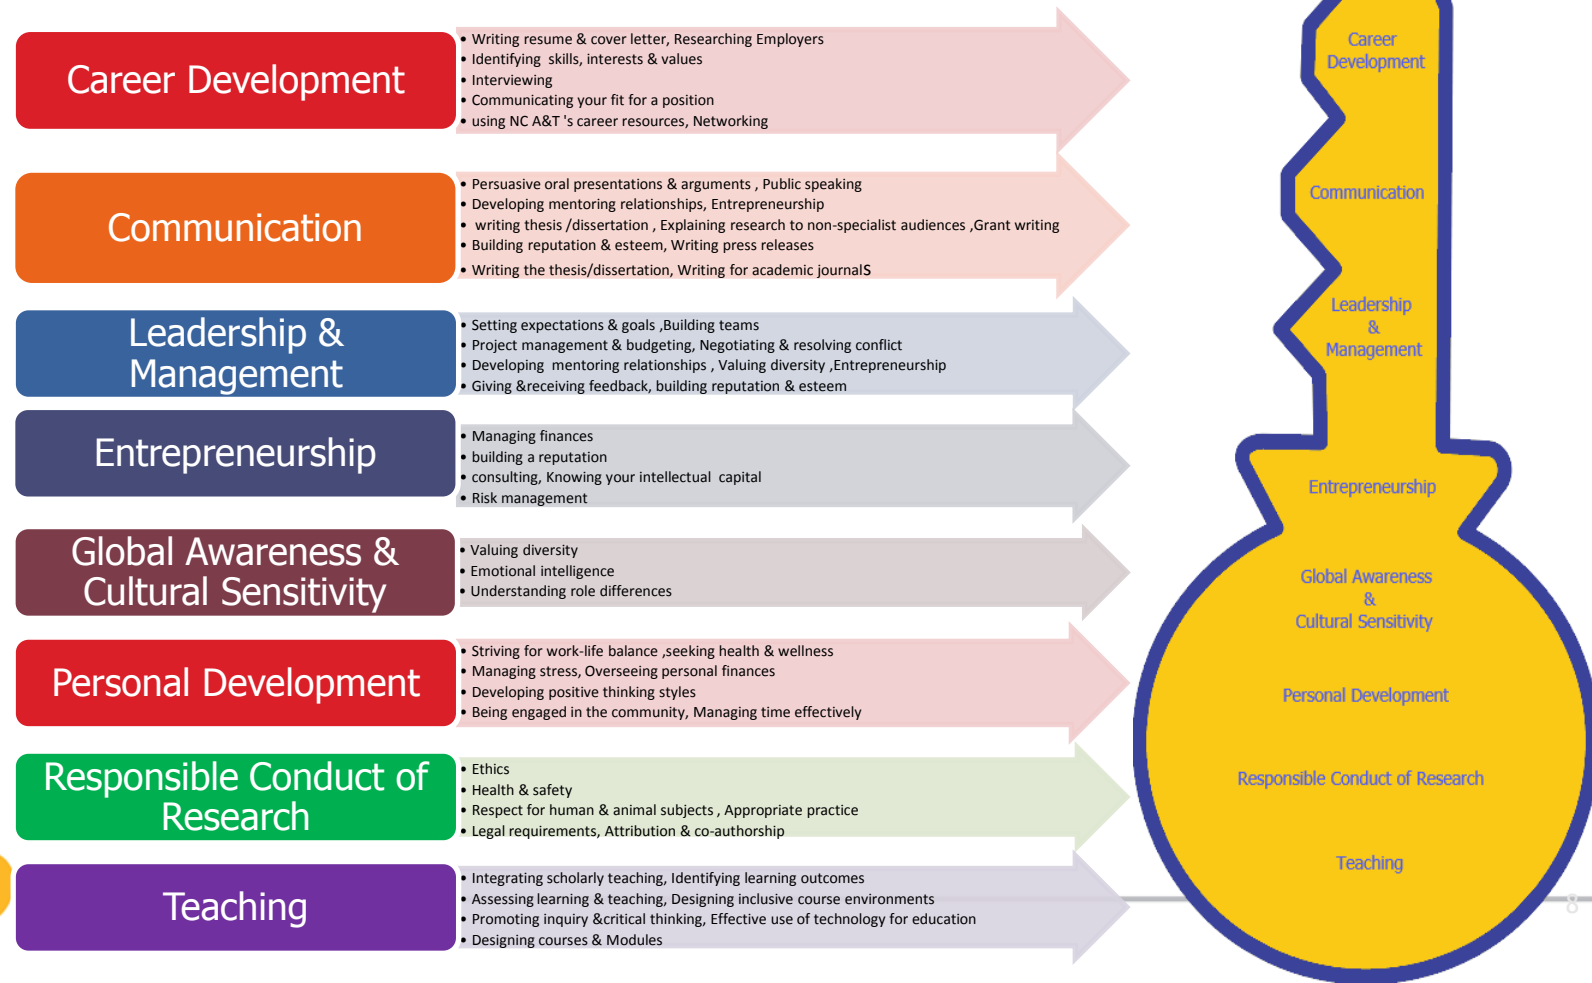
Career Development

• Writing resume & cover letter, Researching Employers
• Identifying skills, interests & values
• Interviewing
• Communicating your fit for a position
• using NC A&T 's career resources, Networking

Communication

• Persuasive oral presentations & arguments , Public speaking
• Developing mentoring relationships, Entrepreneurship
• writing thesis /dissertation , Explaining research to non-specialist audiences ,Grant writing
• Building reputation & esteem, Writing press releases
• Writing the thesis/dissertation, Writing for academic journalS

Leadership & Management

• Setting expectations & goals ,Building teams
• Project management & budgeting, Negotiating & resolving conflict
• Developing mentoring relationships , Valuing diversity ,Entrepreneurship
• Giving &receiving feedback, building reputation & esteem

Entrepreneurship

• Managing finances
• building a reputation
• consulting, Knowing your intellectual capital
• Risk management

Global Awareness & Cultural Sensitivity

• Valuing diversity
• Emotional intelligence
• Understanding role differences

Personal Development

• Striving for work-life balance ,seeking health & wellness
• Managing stress, Overseeing personal finances
• Developing positive thinking styles
• Being engaged in the community, Managing time effectively

Responsible Conduct of Research

• Ethics
• Health & safety
• Respect for human & animal subjects , Appropriate practice
• Legal requirements, Attribution & co-authorship

Teaching

• Integrating scholarly teaching, Identifying learning outcomes
• Assessing learning & teaching, Designing inclusive course environments
• Promoting inquiry &critical thinking, Effective use of technology for education
• Designing courses & Modules

Career Development
Communication
Leadership & Management
Entrepreneurship
Global Awareness & Cultural Sensitivity
Personal Development
Responsible Conduct of Research
Teaching